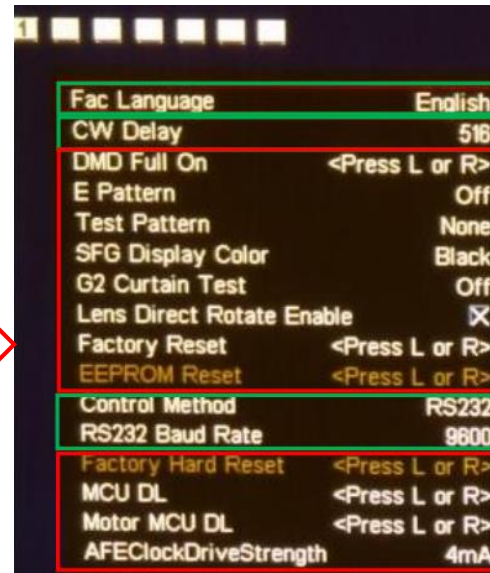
Fac Language English
CW Delay 516
DMD Full On <Press L or R>
E Pattern Off
Test Pattern None
SFG Display Color Black
G2 Curtain Test Off
Lens Direct Rotate Enable ☒
Factory Reset <Press L or R>
EEPROM Reset <Press L or R>
Control Method RS232
RS232 Baud Rate 9600
Factory Hard Reset <Press L or R>
MCU DL <Press L or R>
Motor MCU DL <Press L or R>
AFEClockDriveStrength 4mA